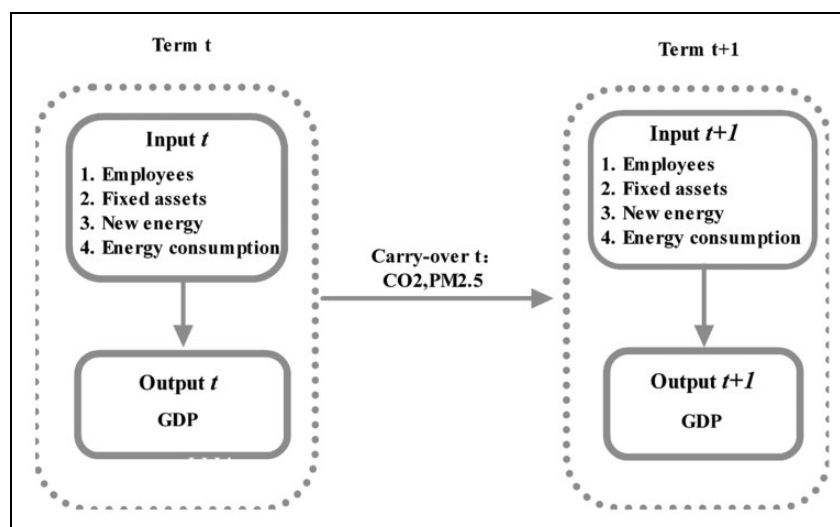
Term t

Input *t*
1. Employees
2. Fixed assets
3. New energy
4. Energy consumption

Output *t*
GDP

Carry-over t：
CO2,PM2.5

Term t+1

Input *t+1*
1. Employees
2. Fixed assets
3. New energy
4. Energy consumption

Output *t+1*
GDP